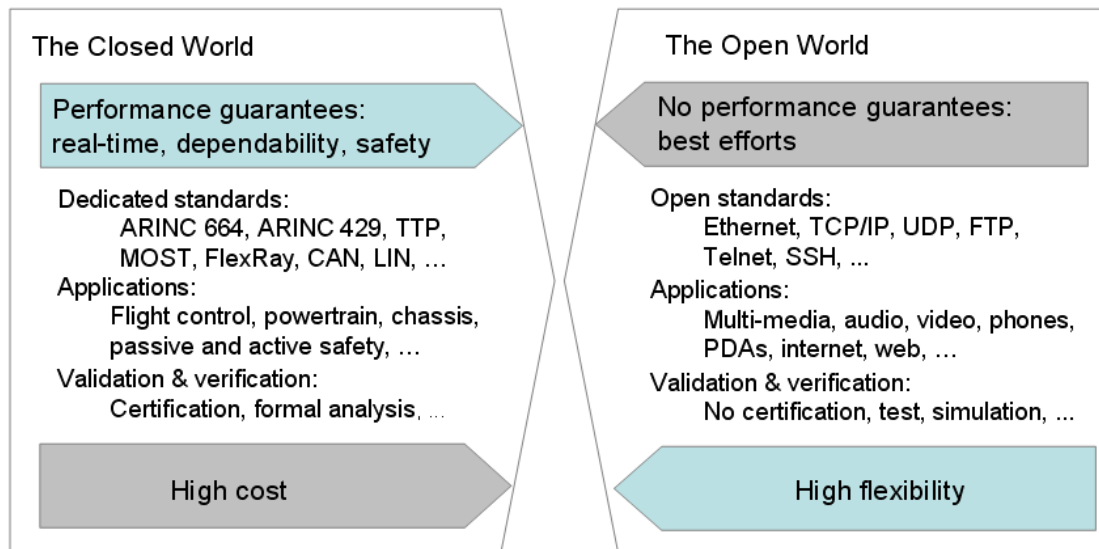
The Closed World

Performance guarantees: real-time, dependability, safety

Dedicated standards:
ARINC 664, ARINC 429, TTP, MOST, FlexRay, CAN, LIN, …
Applications:
Flight control, powertrain, chassis, passive and active safety, …
Validation & verification:
Certification, formal analysis, …

High cost

The Open World

No performance guarantees: best efforts

Open standards:
Ethernet, TCP/IP, UDP, FTP, Telnet, SSH, ...
Applications:
Multi-media, audio, video, phones, PDAs, internet, web, …
Validation & verification:
No certification, test, simulation, ...

High flexibility